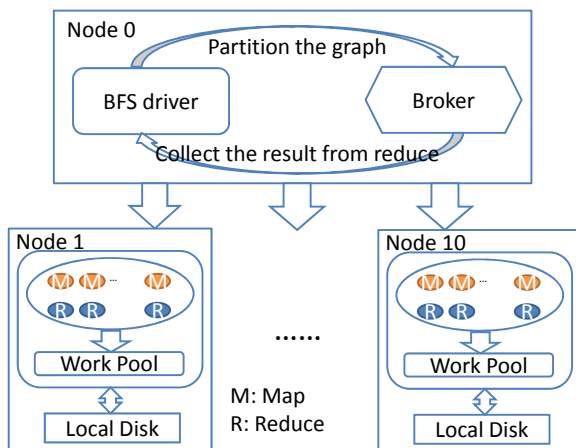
Node 0

Partition the graph

BFS driver

Broker

Collect the result from reduce

Node 1

M M ... M

R R R

Work Pool

Local Disk

......

M: Map
R: Reduce

Node 10

M M ... M

R R R

Work Pool

Local Disk